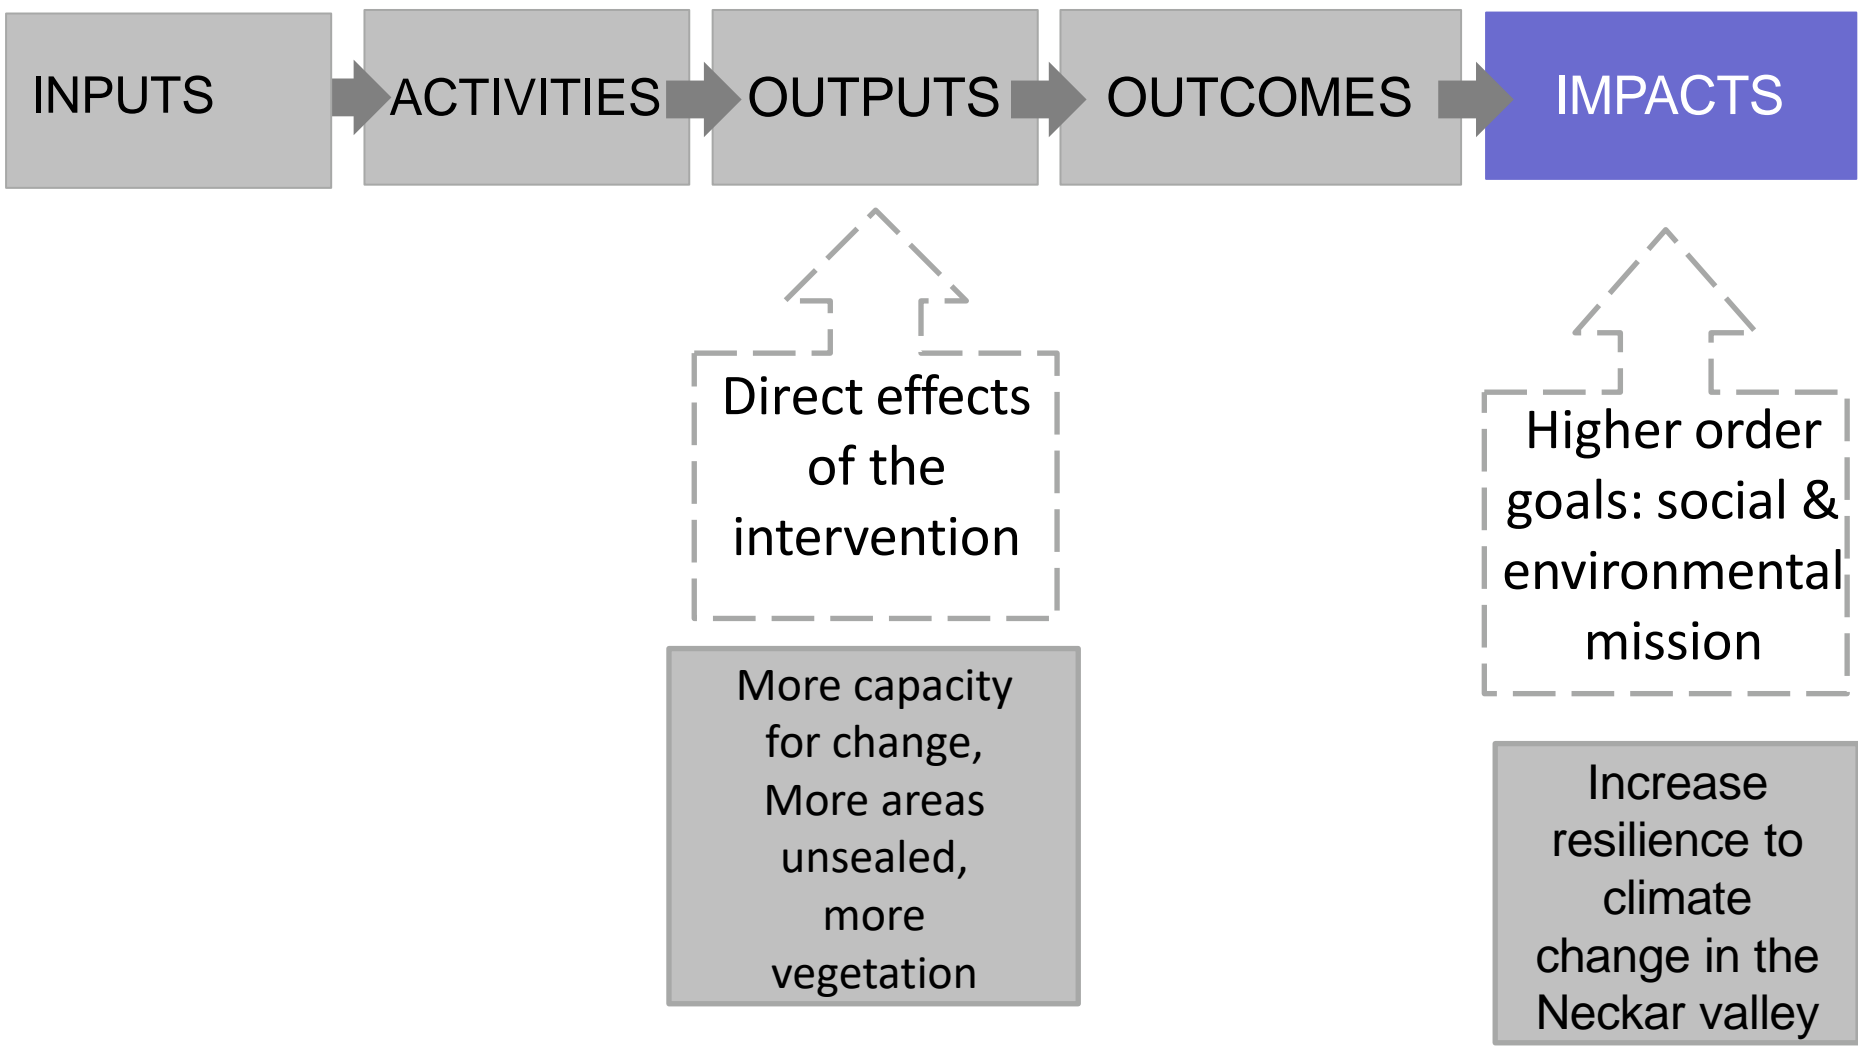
INPUTS

ACTIVITIES

OUTPUTS

OUTCOMES

IMPACTS

Direct effects of the intervention

Higher order goals: social & environmental mission

More capacity for change, More areas unsealed, more vegetation

Increase resilience to climate change in the Neckar valley